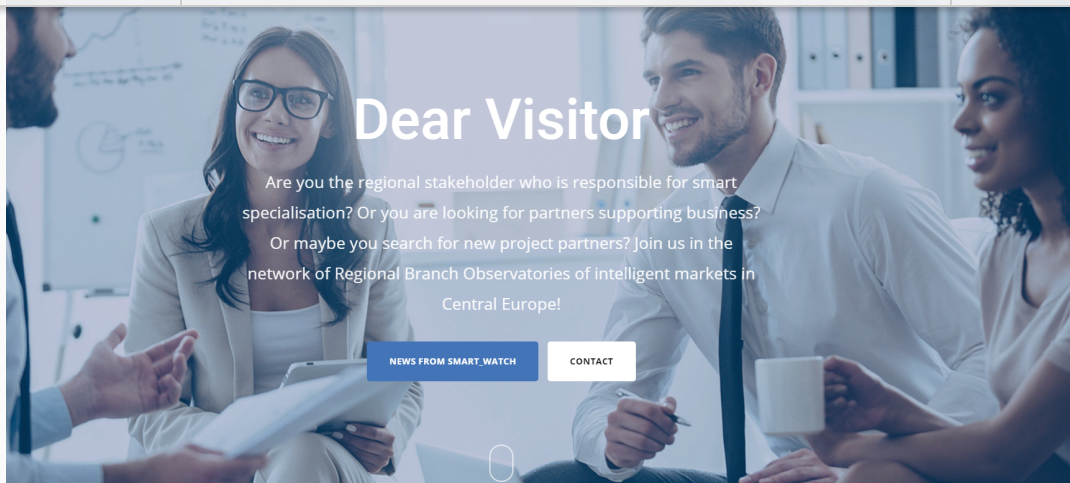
Dear Visitor

Are you the regional stakeholder who is responsible for smart specialisation? Or you are looking for partners supporting business? Or maybe you search for new project partners? Join us in the network of Regional Branch Observatories of intelligent markets in Central Europe!

NEWS FROM SMART_WATCH

CONTACT